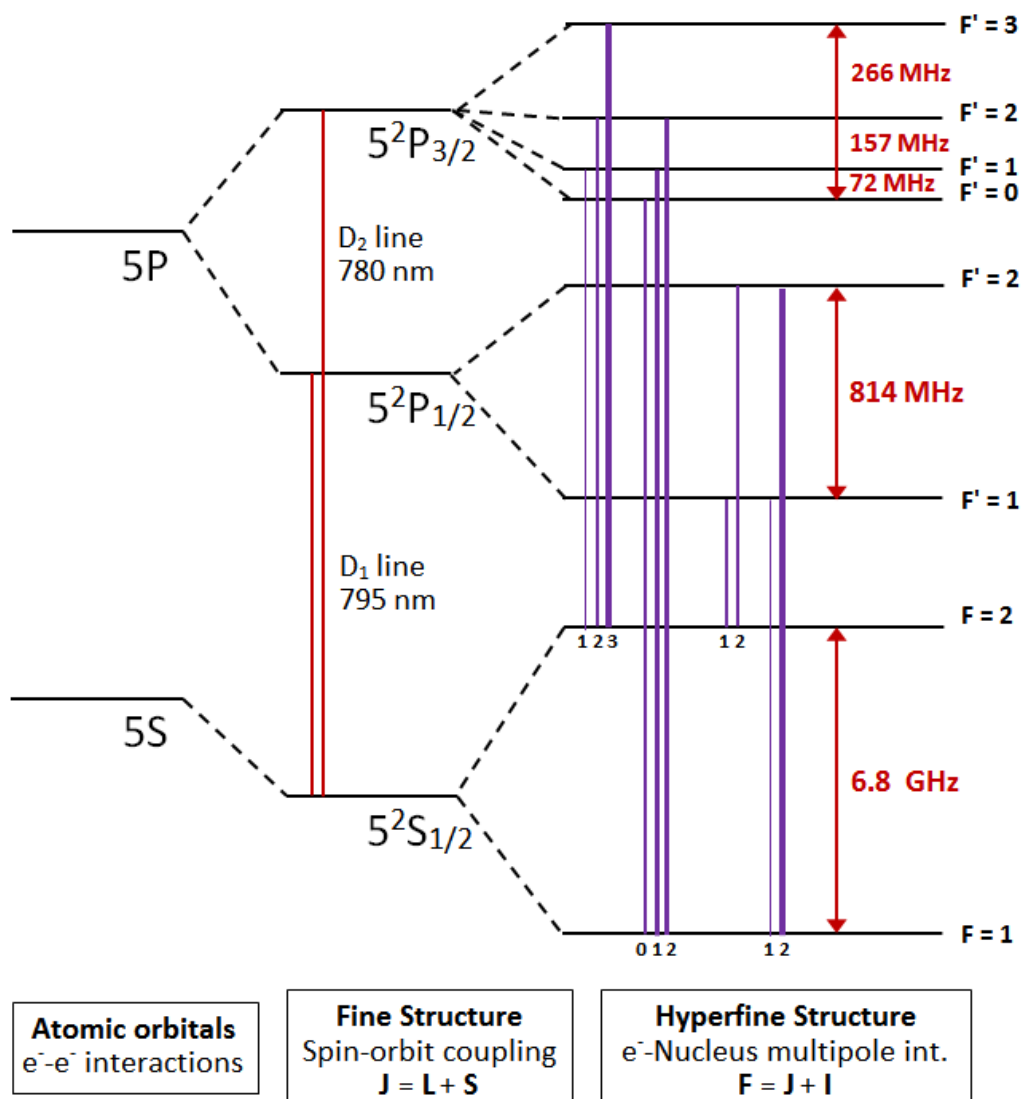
F' = 3
266 MHz
F' = 2
157 MHz
F' = 1
72 MHz
F' = 0
$5^2P_{3/2}$
5P
$D_2$ line
780 nm
F' = 2
814 MHz
$5^2P_{1/2}$
F' = 1
$D_1$ line
795 nm
F = 2
1 2 3
1 2
5S
6.8 GHz
$5^2S_{1/2}$
F = 1
0 1 2
1 2

**Atomic orbitals**
$e^-$-$e^-$ interactions

**Fine Structure**
Spin-orbit coupling
**J** = **L** + **S**

**Hyperfine Structure**
$e^-$-Nucleus multipole int.
**F** = **J** + **I**